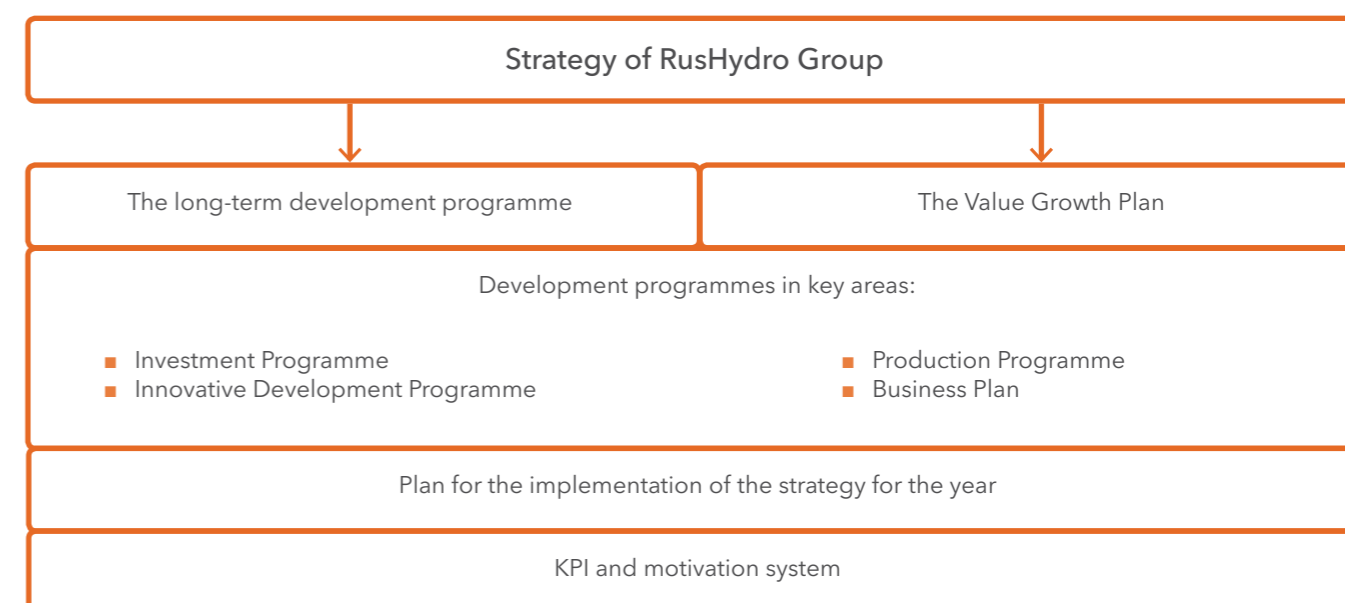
Strategy of RusHydro Group

The long-term development programme

The Value Growth Plan

Development programmes in key areas:

■ Investment Programme
■ Innovative Development Programme

■ Production Programme
■ Business Plan

Plan for the implementation of the strategy for the year

KPI and motivation system